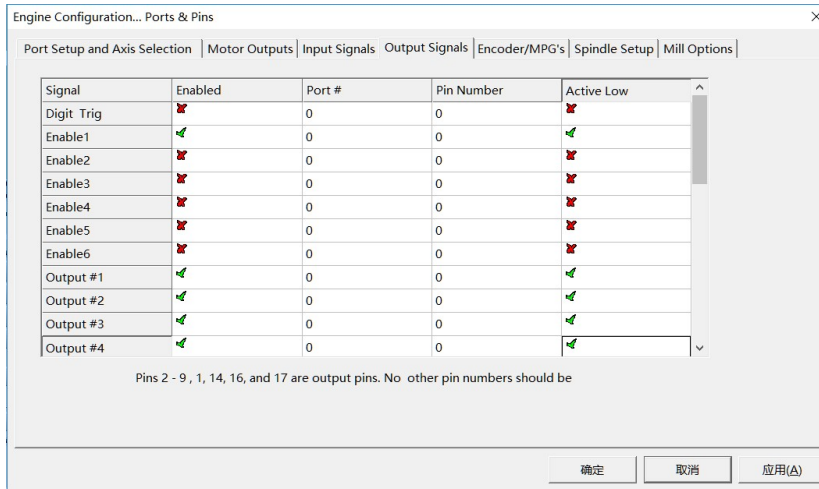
Engine Configuration... Ports & Pins

Port Setup and Axis Selection | Motor Outputs | Input Signals | Output Signals | Encoder/MPG's | Spindle Setup | Mill Options

| Signal | Enabled | Port # | Pin Number | Active Low |
|---|---|---|---|---|
| Digit Trig | ✗ | 0 | 0 | ✗ |
| Enable1 | ✓ | 0 | 0 | ✓ |
| Enable2 | ✗ | 0 | 0 | ✗ |
| Enable3 | ✗ | 0 | 0 | ✗ |
| Enable4 | ✗ | 0 | 0 | ✗ |
| Enable5 | ✗ | 0 | 0 | ✗ |
| Enable6 | ✗ | 0 | 0 | ✗ |
| Output #1 | ✓ | 0 | 0 | ✓ |
| Output #2 | ✓ | 0 | 0 | ✓ |
| Output #3 | ✓ | 0 | 0 | ✓ |
| Output #4 | ✓ | 0 | 0 | ✓ |

Pins 2 - 9 , 1, 14, 16, and 17 are output pins. No other pin numbers should be

确定 取消 应用(A)